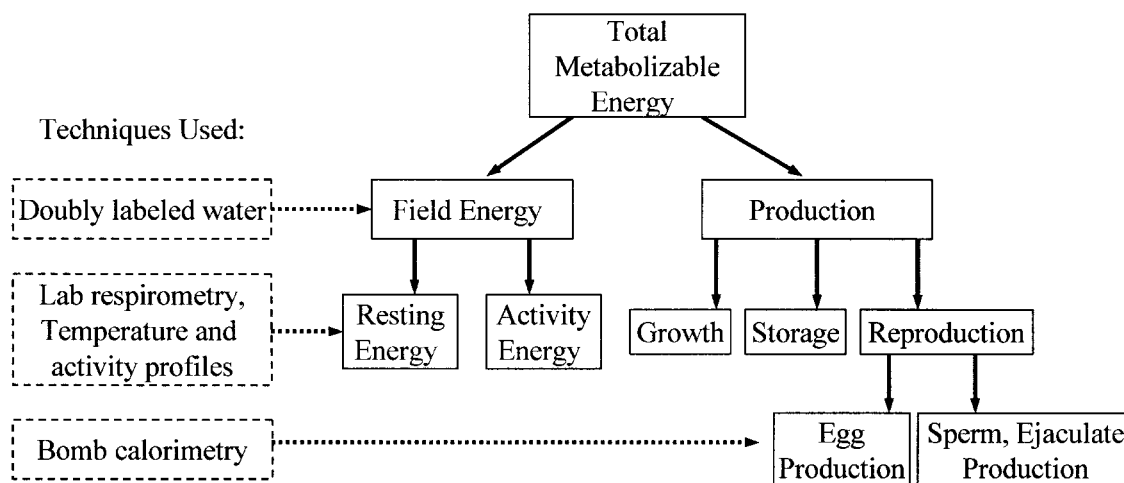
Total Metabolizable Energy

Techniques Used:

Doubly labeled water

Field Energy

Production

Lab respirometry, Temperature and activity profiles

Resting Energy

Activity Energy

Growth

Storage

Reproduction

Bomb calorimetry

Egg Production

Sperm, Ejaculate Production